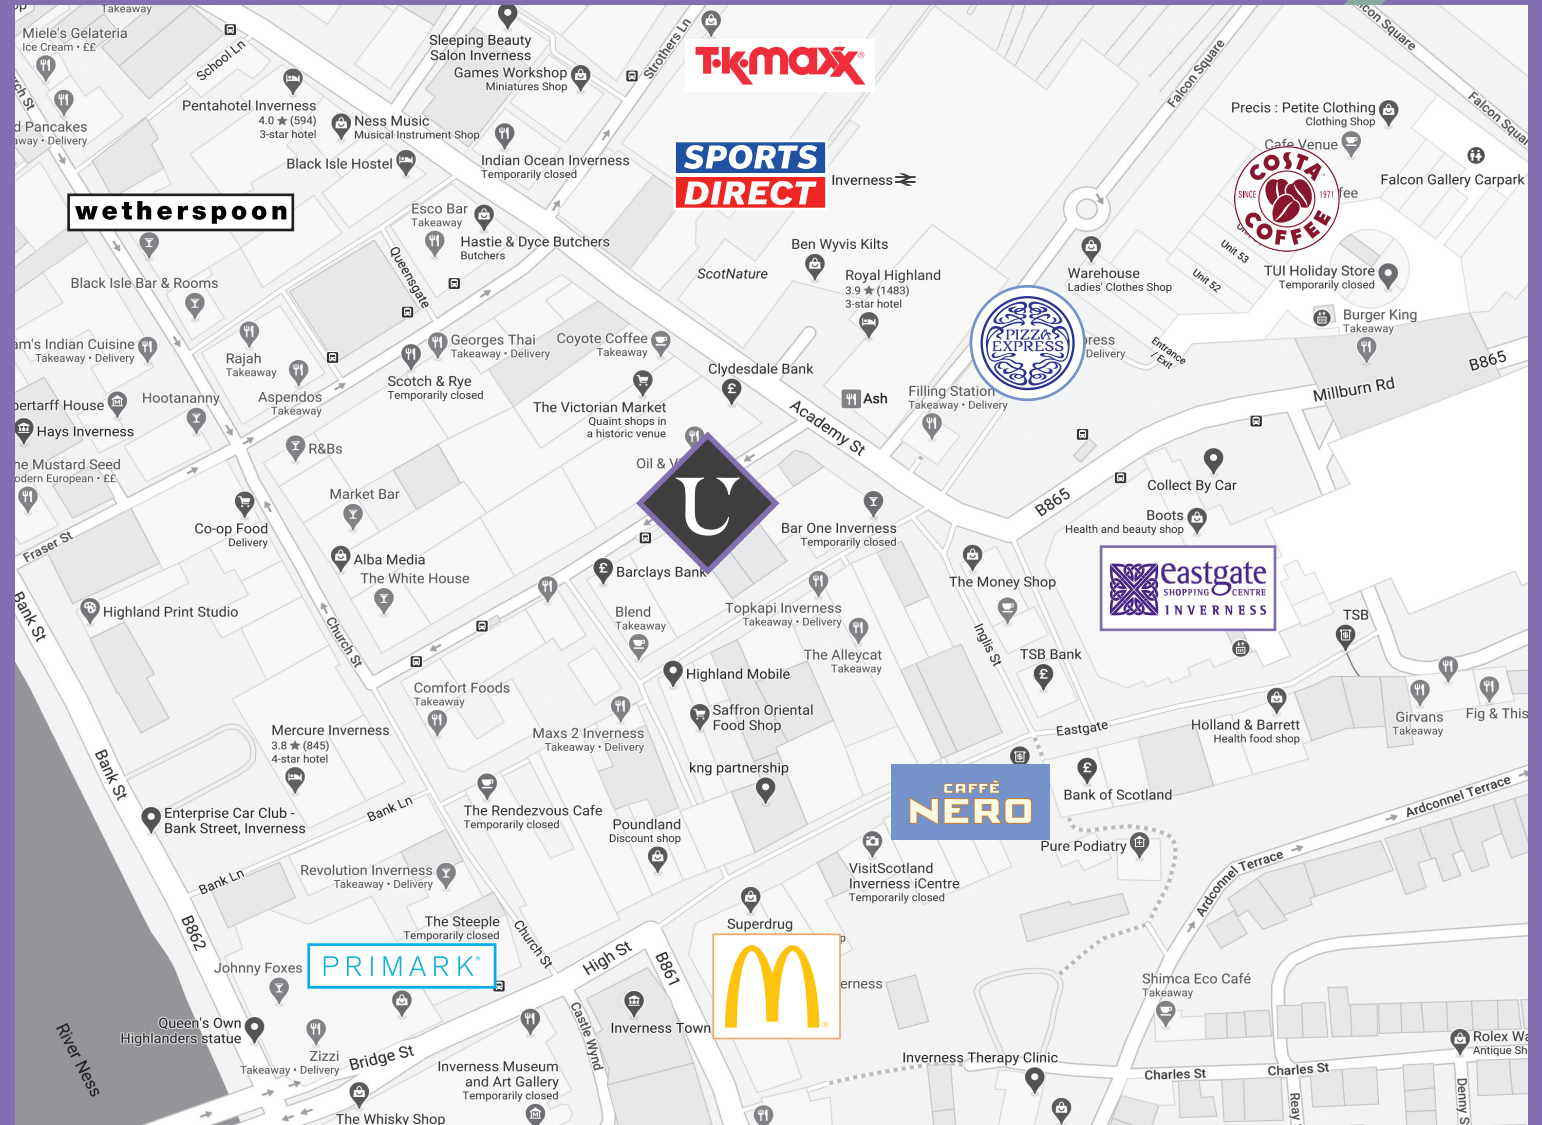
Takeaway
Miele's Gelateria
Ice Cream • ££
School Ln
Sleeping Beauty Salon Inverness
Games Workshop
Miniatures Shop
Strothers Ln
T·K·maxx
Falcon Square
Falcon Square
Pentahotel Inverness
4.0 ★ (594)
3-star hotel
Ness Music
Musical Instrument Shop
d Pancakes
away • Delivery
Black Isle Hostel
Indian Ocean Inverness
Temporarily closed
SPORTS DIRECT
Inverness
Precis : Petite Clothing
Clothing Shop
Cafe Venue
COSTA COFFEE
SINCE 1971
fee
Falcon Gallery Carpark
wetherspoon
Esco Bar
Takeaway
Hastie & Dyce Butchers
Butchers
Queensgate
Ben Wyvis Kilts
ScotNature
Royal Highland
3.9 ★ (1483)
3-star hotel
Warehouse
Ladies' Clothes Shop
Unit 53
Unit 52
TUI Holiday Store
Temporarily closed
Burger King
Takeaway
Black Isle Bar & Rooms
am's Indian Cuisine
Takeaway • Delivery
Rajah
Takeaway
Georges Thai
Takeaway • Delivery
Coyote Coffee
Takeaway
PIZZA EXPRESS
ress
Delivery
Entrance / Exit
B865
Millburn Rd
ertarff House
Hootananny
Aspendos
Takeaway
Scotch & Rye
Temporarily closed
Clydesdale Bank
Ash
Filling Station
Takeaway • Delivery
Hays Inverness
The Victorian Market
Quaint shops in a historic venue
Academy St
R&Bs
he Mustard Seed
odern European • ££
Oil & V
Market Bar
B865
Collect By Car
Co-op Food
Delivery
U
Bar One Inverness
Temporarily closed
Boots
Health and beauty shop
Fraser St
Alba Media
The White House
Barclays Bank
The Money Shop
eastgate SHOPPING CENTRE INVERNESS
Bank St
Highland Print Studio
Church St
Blend
Takeaway
Topkapi Inverness
Takeaway • Delivery
TSB
Inglis St
TSB Bank
The Alleycat
Takeaway
Highland Mobile
Comfort Foods
Takeaway
Saffron Oriental Food Shop
Girvans
Takeaway
Fig & This
Mercure Inverness
3.8 ★ (845)
4-star hotel
Maxs 2 Inverness
Takeaway • Delivery
Eastgate
Holland & Barrett
Health food shop
Bank St
kng partnership
CAFFÈ NERO
Bank of Scotland
Ardconnel Terrace
Enterprise Car Club - Bank Street, Inverness
Bank Ln
The Rendezvous Cafe
Temporarily closed
Poundland
Discount shop
Pure Podiatry
Revolution Inverness
Takeaway • Delivery
VisitScotland Inverness iCentre
Temporarily closed
Ardconnel Terrace
Bank Ln
B862
The Steeple
Temporarily closed
Church St
Superdrug
High St
B861
Johnny Foxes
PRIMARK
Shimca Eco Café
Takeaway
River Ness
Queen's Own Highlanders statue
Castle Wynd
Inverness Town
erness
Rolex Wa
Antique Sh
Zizzi
Takeaway • Delivery
Bridge St
Inverness Museum and Art Gallery
Temporarily closed
Inverness Therapy Clinic
Charles St
Charles St
Reay
Denny S
The Whisky Shop